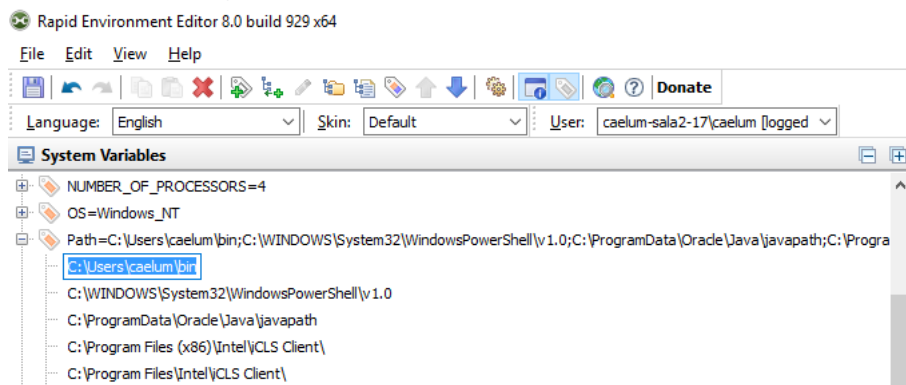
Rapid Environment Editor 8.0 build 929 x64

File Edit View Help

Donate

Language: English Skin: Default User: caelum-sala2-17\caelum [logged

System Variables

NUMBER_OF_PROCESSORS=4
OS=Windows_NT
Path=C:\Users\caelum\bin;C:\WINDOWS\System32\WindowsPowerShell\v1.0;C:\ProgramData\Oracle\Java\javapath;C:\Progra
C:\Users\caelum\bin
C:\WINDOWS\System32\WindowsPowerShell\v1.0
C:\ProgramData\Oracle\Java\javapath
C:\Program Files (x86)\Intel\iCLS Client\
C:\Program Files\Intel\iCLS Client\